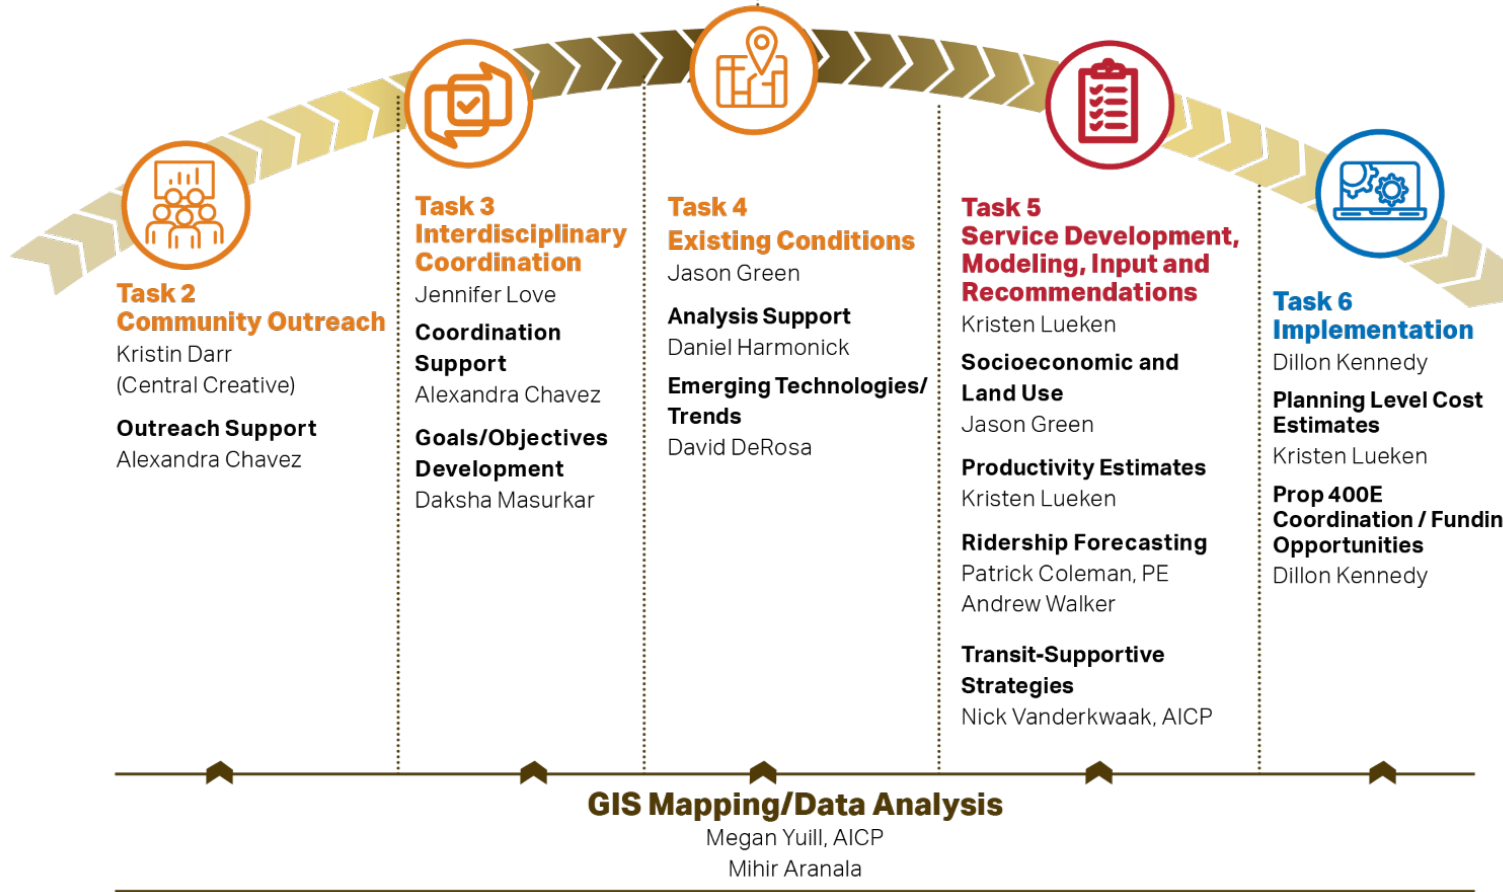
Task 2
Community Outreach
Kristin Darr
(Central Creative)

Outreach Support
Alexandra Chavez

Task 3
Interdisciplinary Coordination
Jennifer Love

Coordination Support
Alexandra Chavez

Goals/Objectives Development
Daksha Masurkar

Task 4
Existing Conditions
Jason Green

Analysis Support
Daniel Harmonick

Emerging Technologies/ Trends
David DeRosa

Task 5
Service Development, Modeling, Input and Recommendations
Kristen Lueken

Socioeconomic and Land Use
Jason Green

Productivity Estimates
Kristen Lueken

Ridership Forecasting
Patrick Coleman, PE
Andrew Walker

Transit-Supportive Strategies
Nick Vanderkwaak, AICP

Task 6
Implementation
Dillon Kennedy

Planning Level Cost Estimates
Kristen Lueken

Prop 400E Coordination / Fundin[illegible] Opportunities
Dillon Kennedy

GIS Mapping/Data Analysis
Megan Yuill, AICP
Mihir Aranala